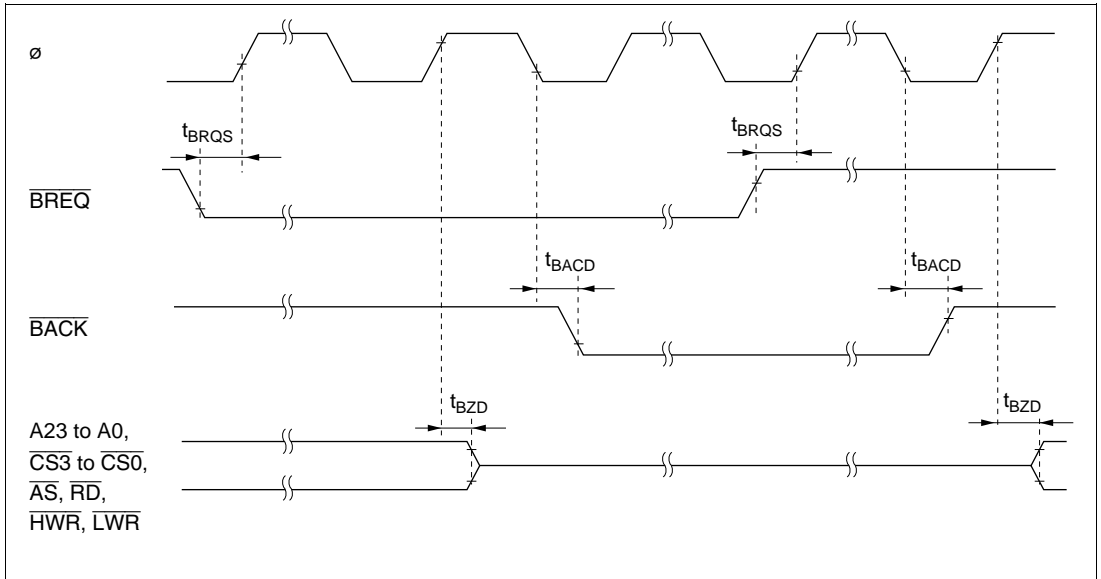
ø

$t_{BRQS}$

$t_{BRQS}$

$\overline{BREQ}$

$t_{BACD}$

$t_{BACD}$

$\overline{BACK}$

$t_{BZD}$

$t_{BZD}$

A23 to A0,
$\overline{CS3}$ to $\overline{CS0}$,
$\overline{AS}$, $\overline{RD}$,
$\overline{HWR}$, $\overline{LWR}$